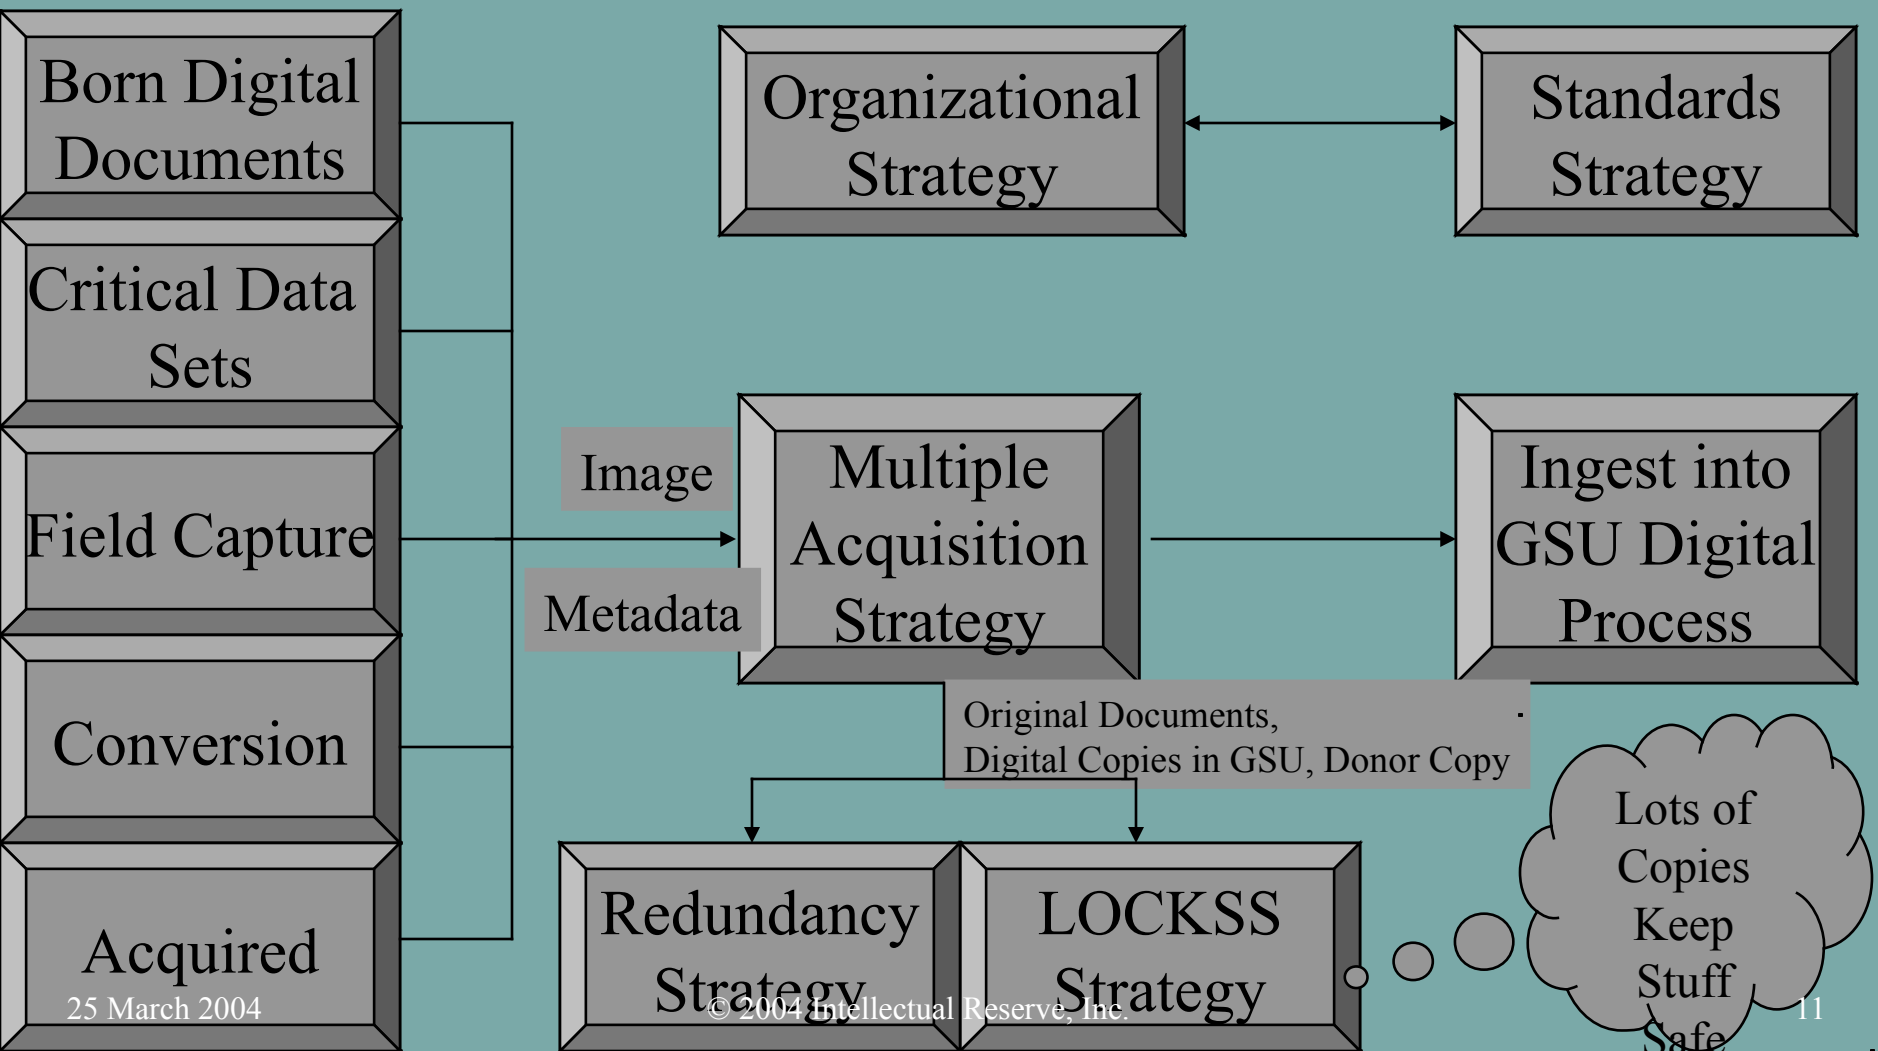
Born Digital Documents

Critical Data Sets

Field Capture

Conversion

Acquired

Organizational Strategy

Standards Strategy

Image

Metadata

Multiple Acquisition Strategy

Ingest into GSU Digital Process

Original Documents, Digital Copies in GSU, Donor Copy

Redundancy Strategy

LOCKSS Strategy

Lots of Copies Keep Stuff Safe

25 March 2004

© 2004 Intellectual Reserve, Inc.

11